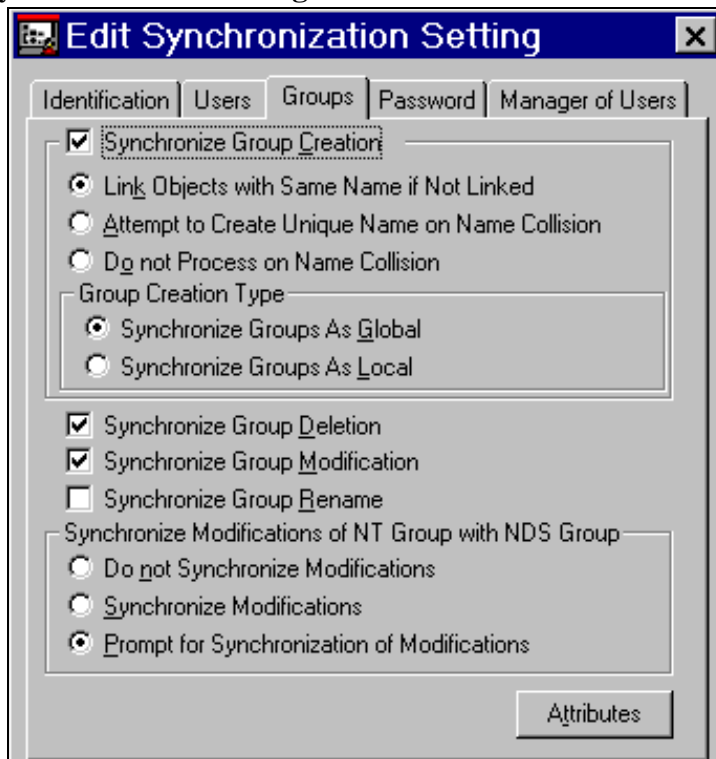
Edit Synchronization Setting

Identification | Users | Groups | Password | Manager of Users

Synchronize Group Creation

Link Objects with Same Name if Not Linked

Attempt to Create Unique Name on Name Collision

Do not Process on Name Collision

Group Creation Type

Synchronize Groups As Global

Synchronize Groups As Local

Synchronize Group Deletion

Synchronize Group Modification

Synchronize Group Rename

Synchronize Modifications of NT Group with NDS Group

Do not Synchronize Modifications

Synchronize Modifications

Prompt for Synchronization of Modifications

Attributes